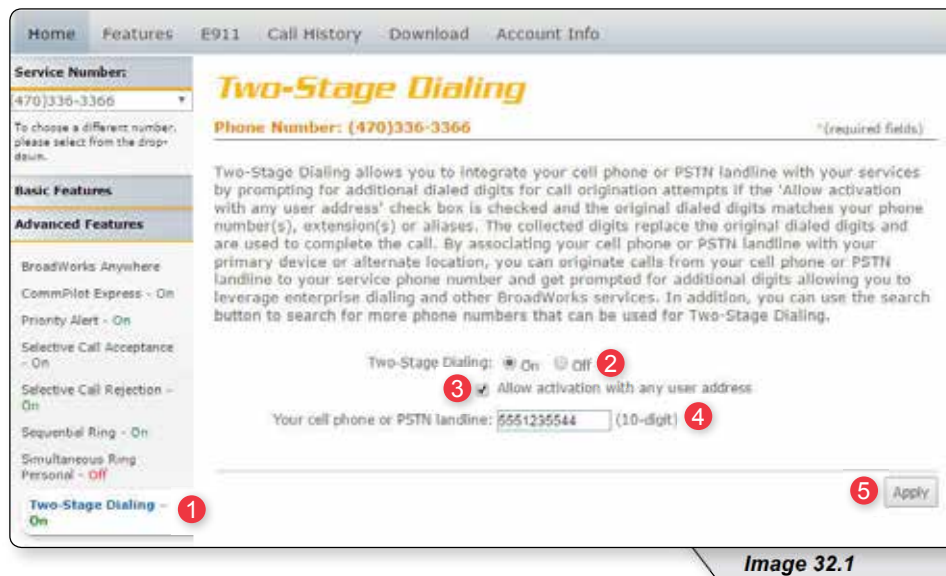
Home Features E911 Call History Download Account Info

Service Number:
(470)336-3366
To choose a different number, please select from the drop-down.

Basic Features

Advanced Features

BroadWorks Anywhere
CommPilot Express - On
Priority Alert - On
Selective Call Acceptance - On
Selective Call Rejection - On
Sequential Ring - On
Simultaneous Ring Personal - Off
Two-Stage Dialing - On 1

Two-Stage Dialing

Phone Number: (470)336-3366

*(required fields)

Two-Stage Dialing allows you to integrate your cell phone or PSTN landline with your services by prompting for additional dialed digits for call origination attempts if the 'Allow activation with any user address' check box is checked and the original dialed digits matches your phone number(s), extension(s) or aliases. The collected digits replace the original dialed digits and are used to complete the call. By associating your cell phone or PSTN landline with your primary device or alternate location, you can originate calls from your cell phone or PSTN landline to your service phone number and get prompted for additional digits allowing you to leverage enterprise dialing and other BroadWorks services. In addition, you can use the search button to search for more phone numbers that can be used for Two-Stage Dialing.

Two-Stage Dialing: On Off 2

3 Allow activation with any user address

Your cell phone or PSTN landline: 5551235544 (10-digit) 4

5 Apply

Image 32.1